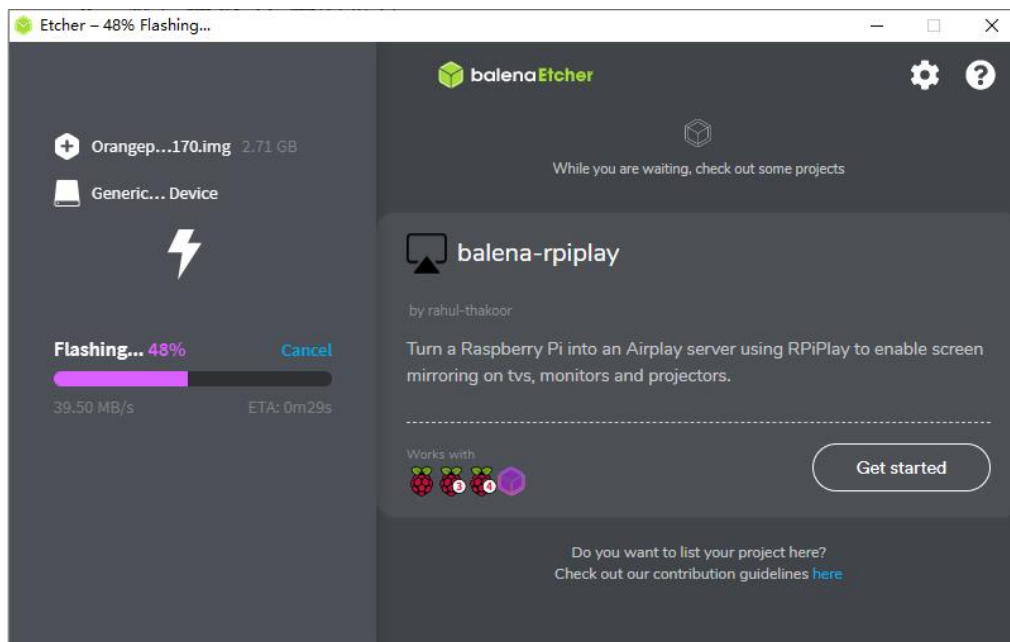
Etcher – 48% Flashing...

balenaEtcher

Orangep...170.img 2.71 GB

Generic... Device

Flashing... 48% Cancel

39.50 MB/s ETA: 0m29s

While you are waiting, check out some projects

balena-rpiplay

by rahul-thakoor

Turn a Raspberry Pi into an Airplay server using RPiPlay to enable screen mirroring on tvs, monitors and projectors.

Works with

3 4

Get started

Do you want to list your project here?
Check out our contribution guidelines here